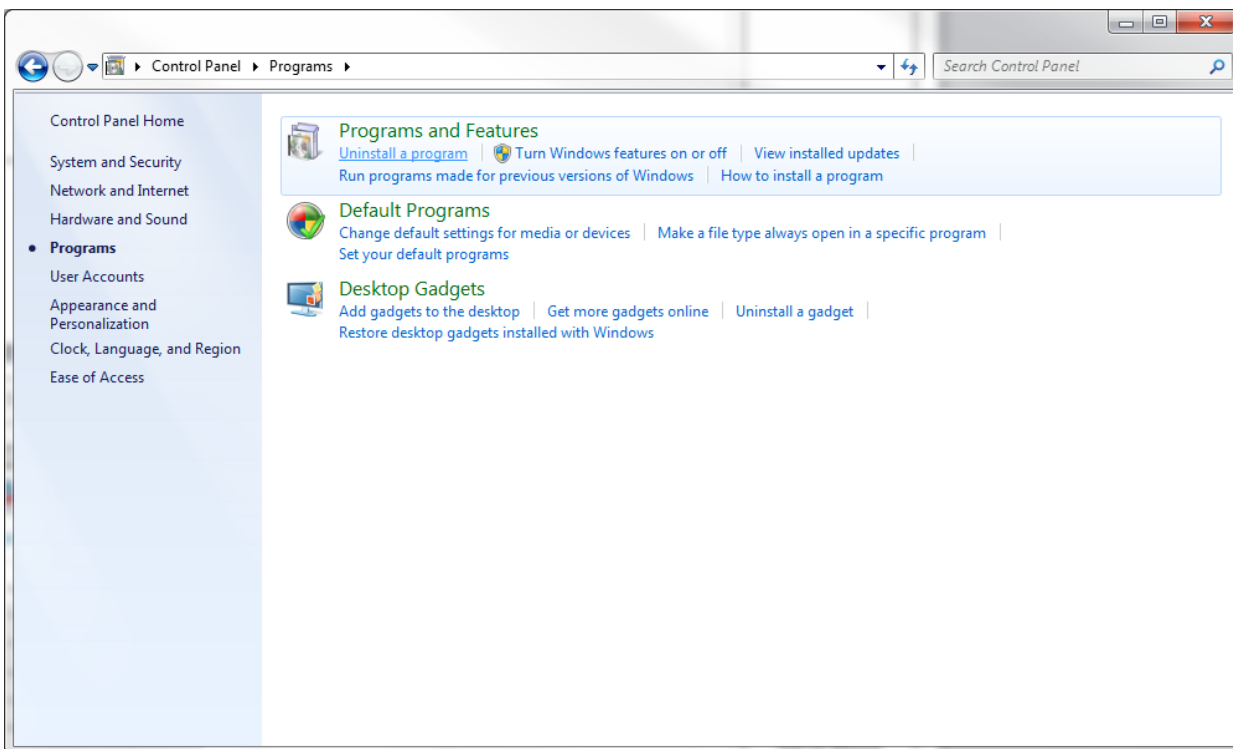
Control Panel ▸ Programs ▸

Search Control Panel

Control Panel Home

System and Security

Network and Internet

Hardware and Sound

Programs

User Accounts

Appearance and Personalization

Clock, Language, and Region

Ease of Access

Programs and Features

Uninstall a program | Turn Windows features on or off | View installed updates |

Run programs made for previous versions of Windows | How to install a program

Default Programs

Change default settings for media or devices | Make a file type always open in a specific program |

Set your default programs

Desktop Gadgets

Add gadgets to the desktop | Get more gadgets online | Uninstall a gadget |

Restore desktop gadgets installed with Windows